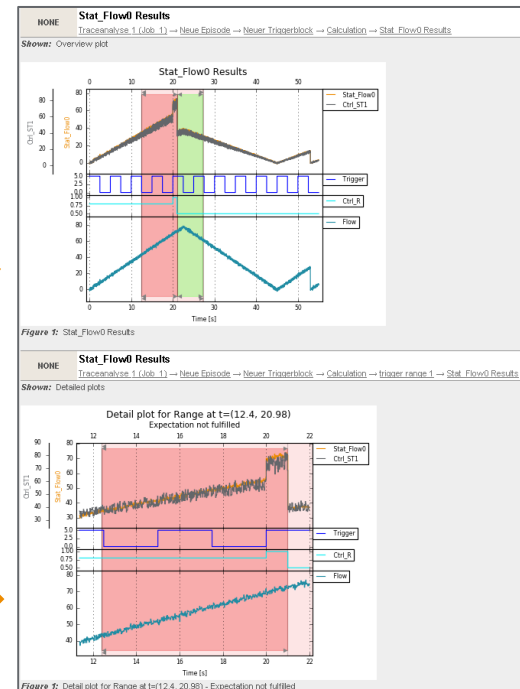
NONE

Stat_Flow0 Results

Traceanalyse 1 (Job_1) → Neue Episode → Neuer Triggerblock → Calculation → Stat_Flow0 Results

Shown: Overview plot

Stat_Flow0 Results

0 10 20 30 40 50

80 60 40 20 0

Ctrl_ST1

Stat_Flow0

80 60 40 20 0

Stat_Flow0
Ctrl_ST1

5.0 2.5 0.0

Trigger

1.00 0.75 0.50

Ctrl_R

80 60 40 20 0

Flow

0 10 20 30 40 50

Time [s]

Figure 1: Stat_Flow0 Results

NONE

Stat_Flow0 Results

Traceanalyse 1 (Job_1) → Neue Episode → Neuer Triggerblock → Calculation → trigger range 1 → Stat_Flow0 Results

Shown: Detailed plots

Detail plot for Range at t=(12.4, 20.98)
Expectation not fulfilled

12 14 16 18 20 22

90 80 70 60 50 40 30

Ctrl_ST1

Stat_Flow0

80 70 60 50 40 30

Stat_Flow0
Ctrl_ST1

5.0 2.5 0.0

Trigger

1.00 0.75 0.50

Ctrl_R

80 70 60 50 40

Flow

12 14 16 18 20 22

Time [s]

Figure 1: Detail plot for Range at t=(12.4, 20.98) - Expectation not fulfilled